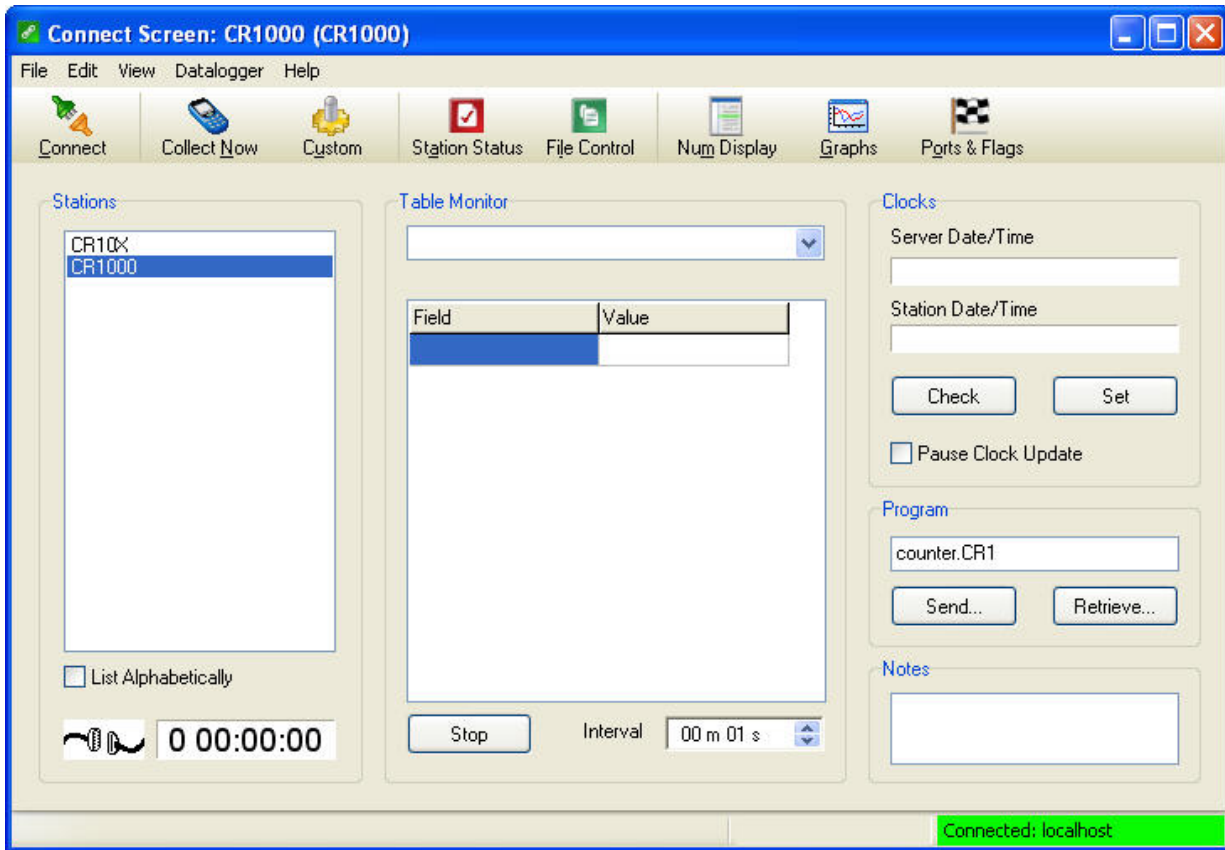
Connect Screen: CR1000 (CR1000)

File Edit View Datalogger Help

Connect Collect Now Custom Station Status File Control Num Display Graphs Ports & Flags

Stations

CR10X
CR1000

List Alphabetically

0 00:00:00

Table Monitor

| Field | Value |
|---|---|
| | |

Stop Interval 00 m 01 s

Clocks

Server Date/Time

Station Date/Time

Check Set

Pause Clock Update

Program

counter.CR1

Send... Retrieve...

Notes

Connected: localhost